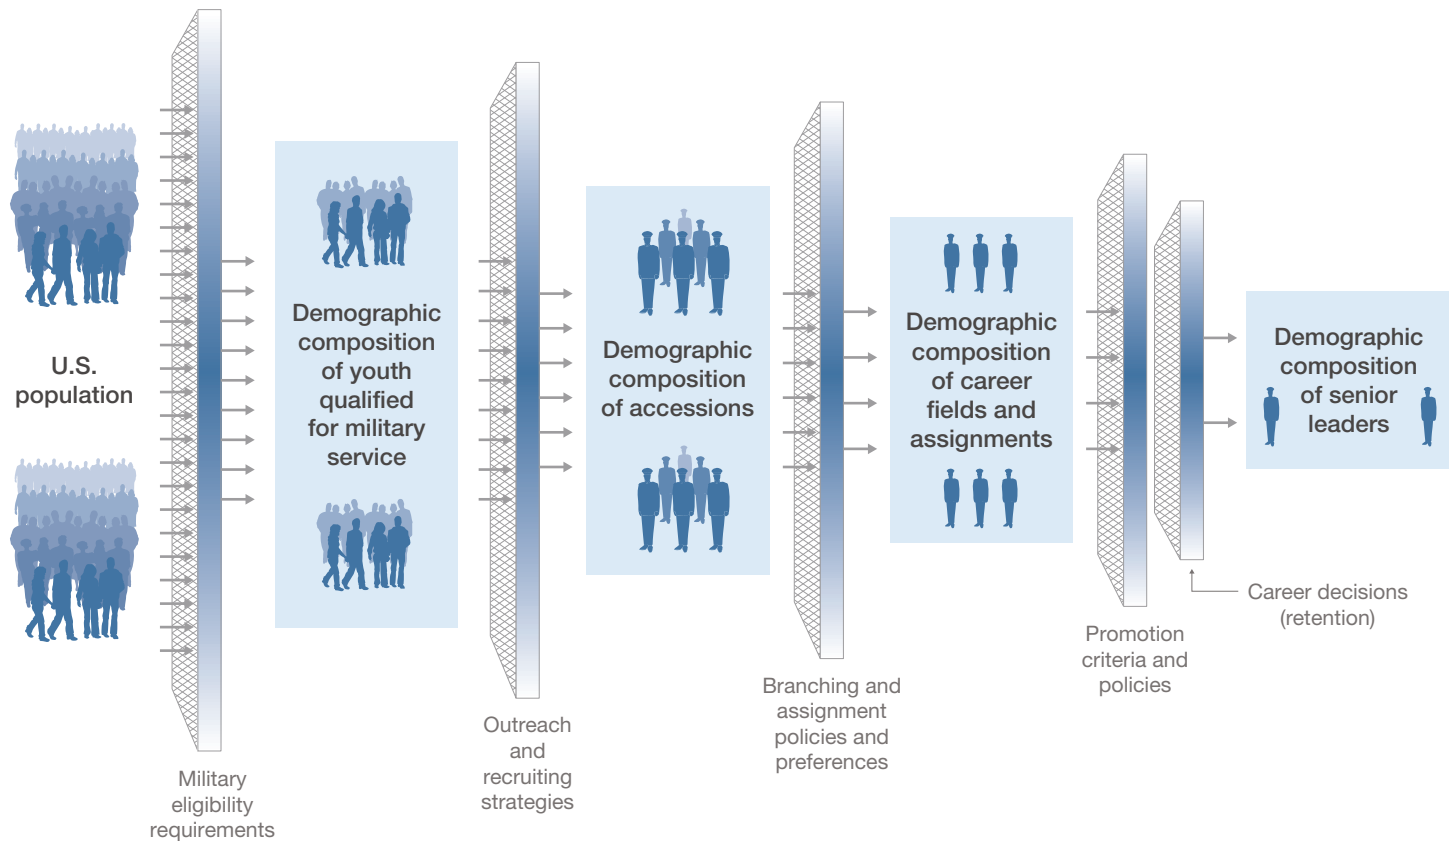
U.S. population

Military eligibility requirements

Demographic composition of youth qualified for military service

Outreach and recruiting strategies

Demographic composition of accessions

Branching and assignment policies and preferences

Demographic composition of career fields and assignments

Promotion criteria and policies

Career decisions (retention)

Demographic composition of senior leaders